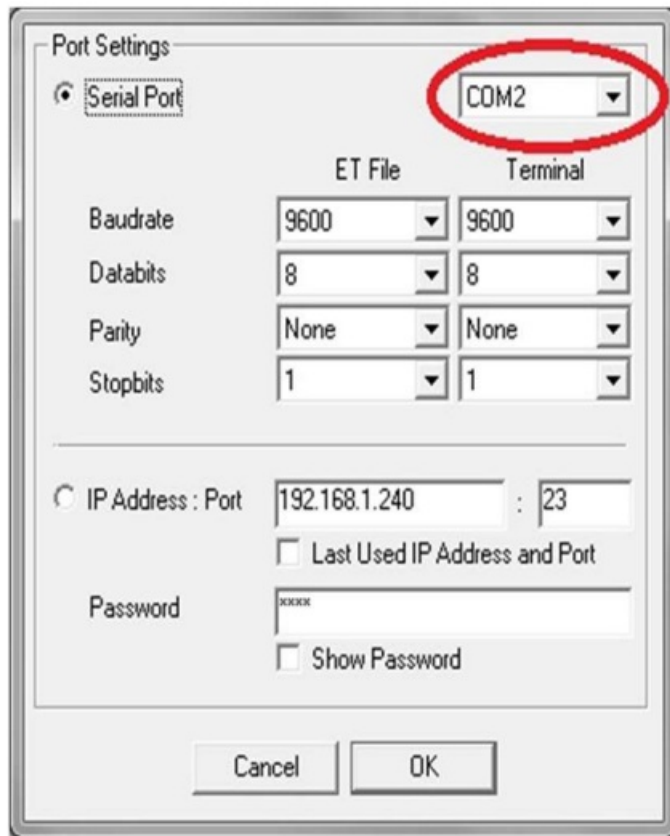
Port Settings

Serial Port

COM2

| | ET File | Terminal |
|---|---|---|
| Baudrate | 9600 | 9600 |
| Databits | 8 | 8 |
| Parity | None | None |
| Stopbits | 1 | 1 |

IP Address : Port 192.168.1.240 : 23

Last Used IP Address and Port

Password ****

Show Password

Cancel OK